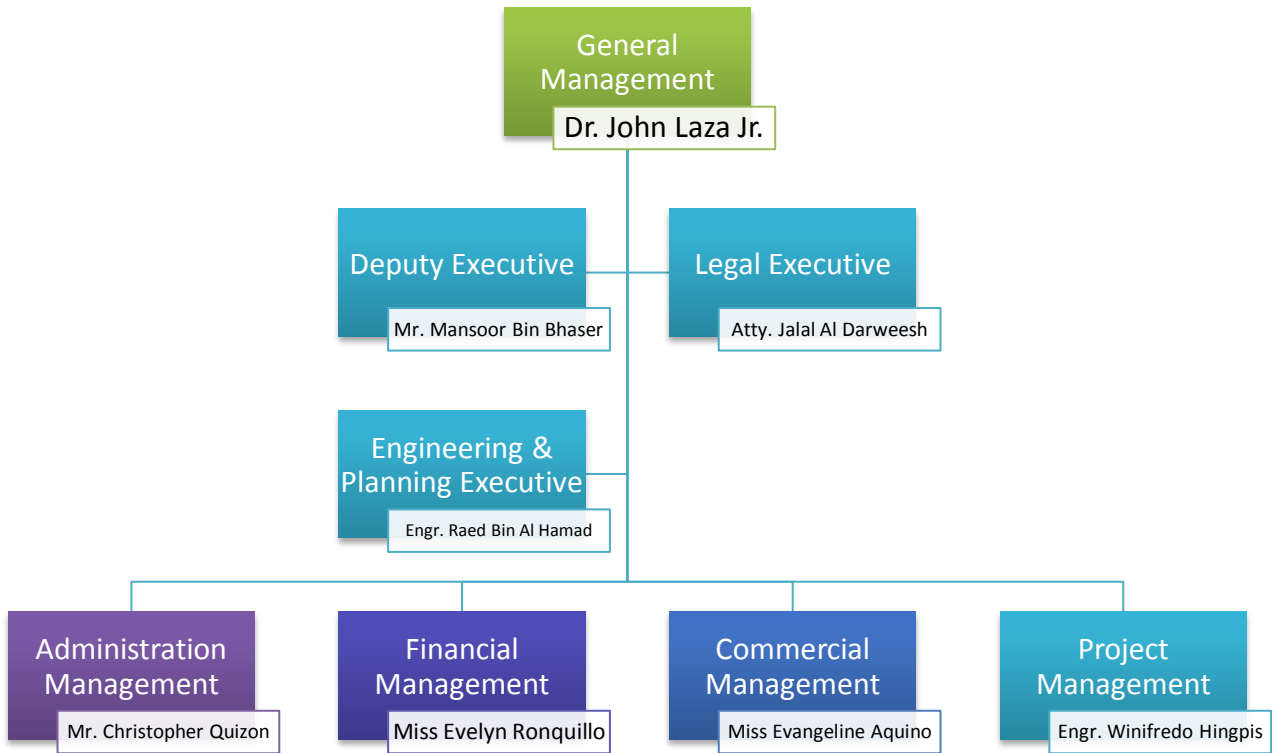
General Management
Dr. John Laza Jr.

Deputy Executive
Mr. Mansoor Bin Bhaser

Legal Executive
Atty. Jalal Al Darweesh

Engineering & Planning Executive
Engr. Raed Bin Al Hamad

Administration Management
Mr. Christopher Quizon

Financial Management
Miss Evelyn Ronquillo

Commercial Management
Miss Evangeline Aquino

Project Management
Engr. Winifredo Hingpis